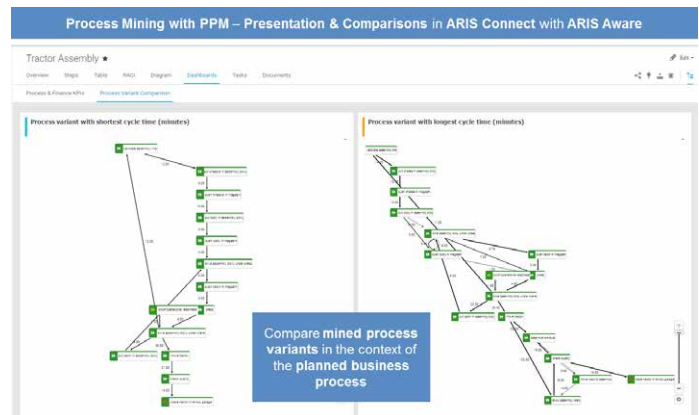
Process Mining with PPM – Presentation & Comparisons in ARIS Connect with ARIS Aware

Tractor Assembly ★

Edit

Overview Steps Table RACI Diagram Dashboards Tasks Documents

Process & Finance KPIs Process Variant Comparison

Process variant with shortest cycle time (minutes)

Process variant with longest cycle time (minutes)

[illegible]

Compare mined process variants in the context of the planned business process